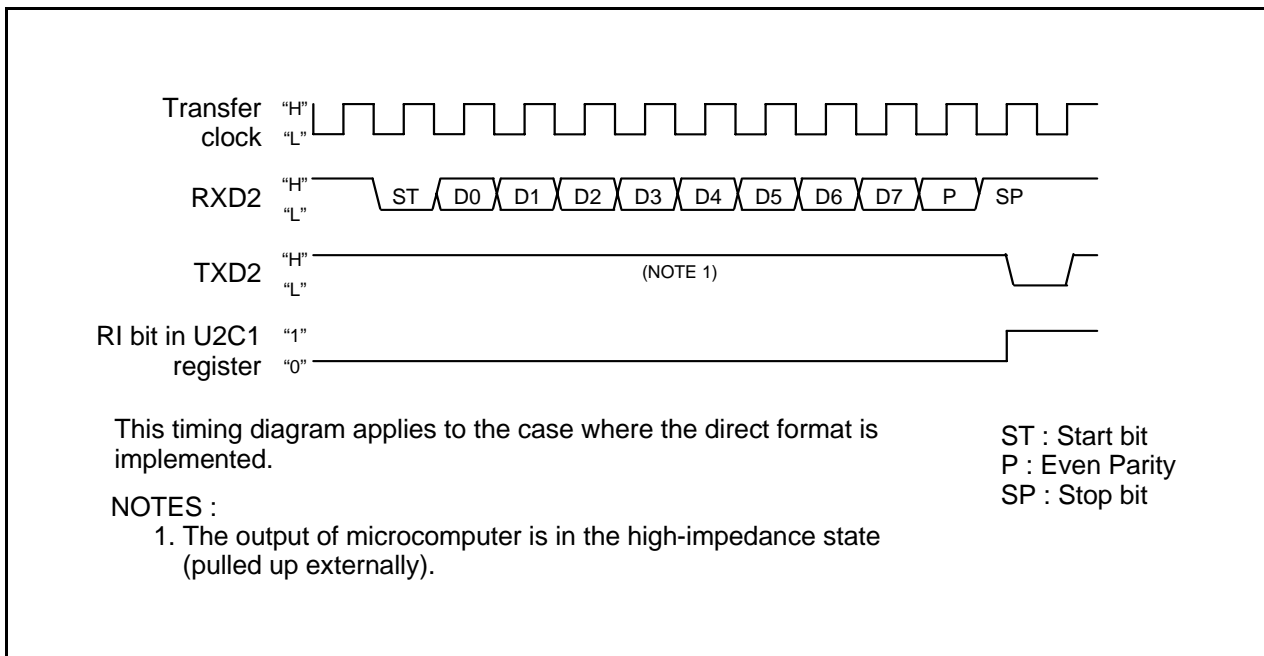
Transfer clock "H" "L"

RXD2 "H" "L" ST D0 D1 D2 D3 D4 D5 D6 D7 P SP

TXD2 "H" "L" (NOTE 1)

RI bit in U2C1 register "1" "0"

This timing diagram applies to the case where the direct format is implemented.

ST : Start bit
P : Even Parity
SP : Stop bit

NOTES :
1. The output of microcomputer is in the high-impedance state (pulled up externally).